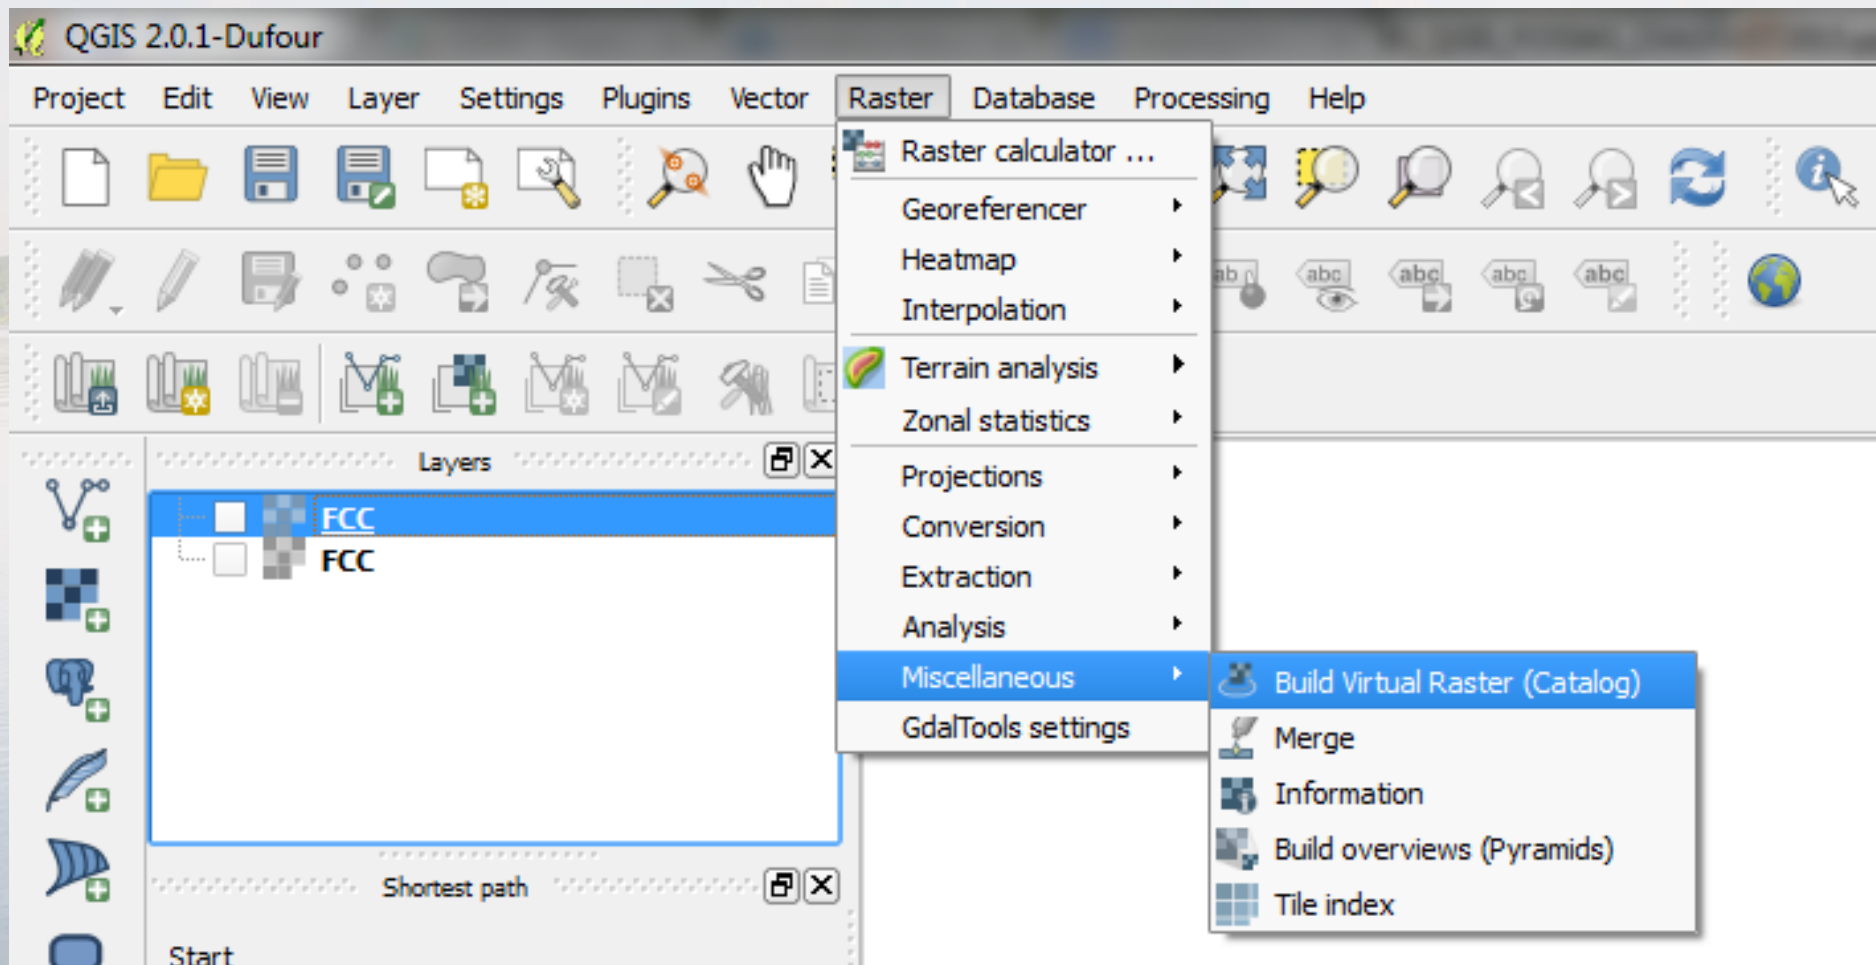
QGIS 2.0.1-Dufour

Project Edit View Layer Settings Plugins Vector Raster Database Processing Help

Raster calculator ...
Georeferencer
Heatmap
Interpolation
Terrain analysis
Zonal statistics
Projections
Conversion
Extraction
Analysis
Miscellaneous
GdalTools settings

Build Virtual Raster (Catalog)
Merge
Information
Build overviews (Pyramids)
Tile index

Layers

FCC
FCC

Shortest path

Start